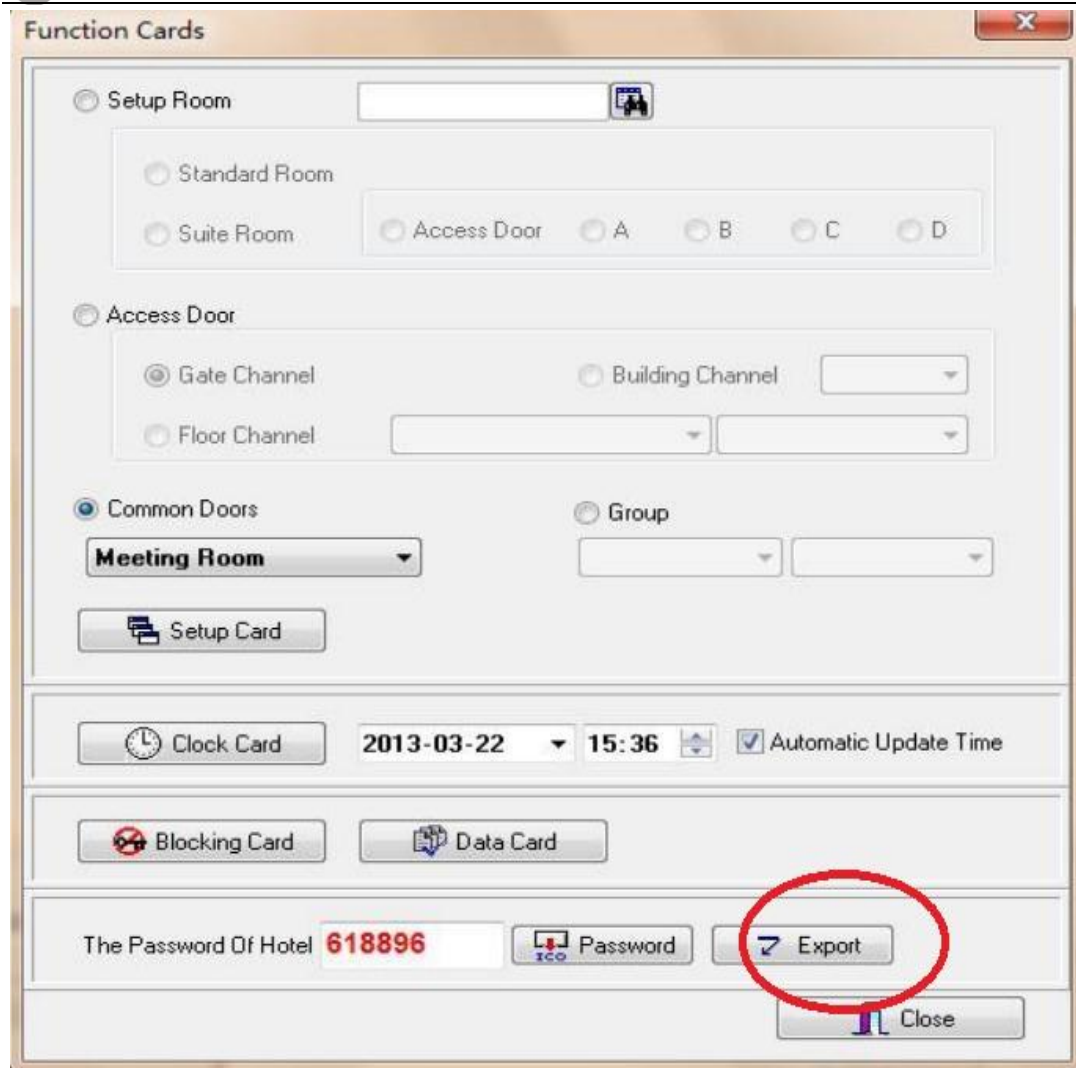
Function Cards

Setup Room

Standard Room

Suite Room

Access Door A B C D

Access Door

Gate Channel

Building Channel

Floor Channel

Common Doors

Group

Meeting Room

Setup Card

Clock Card

2013-03-22

15:36

Automatic Update Time

Blocking Card

Data Card

The Password Of Hotel 618896

Password

Export

Close